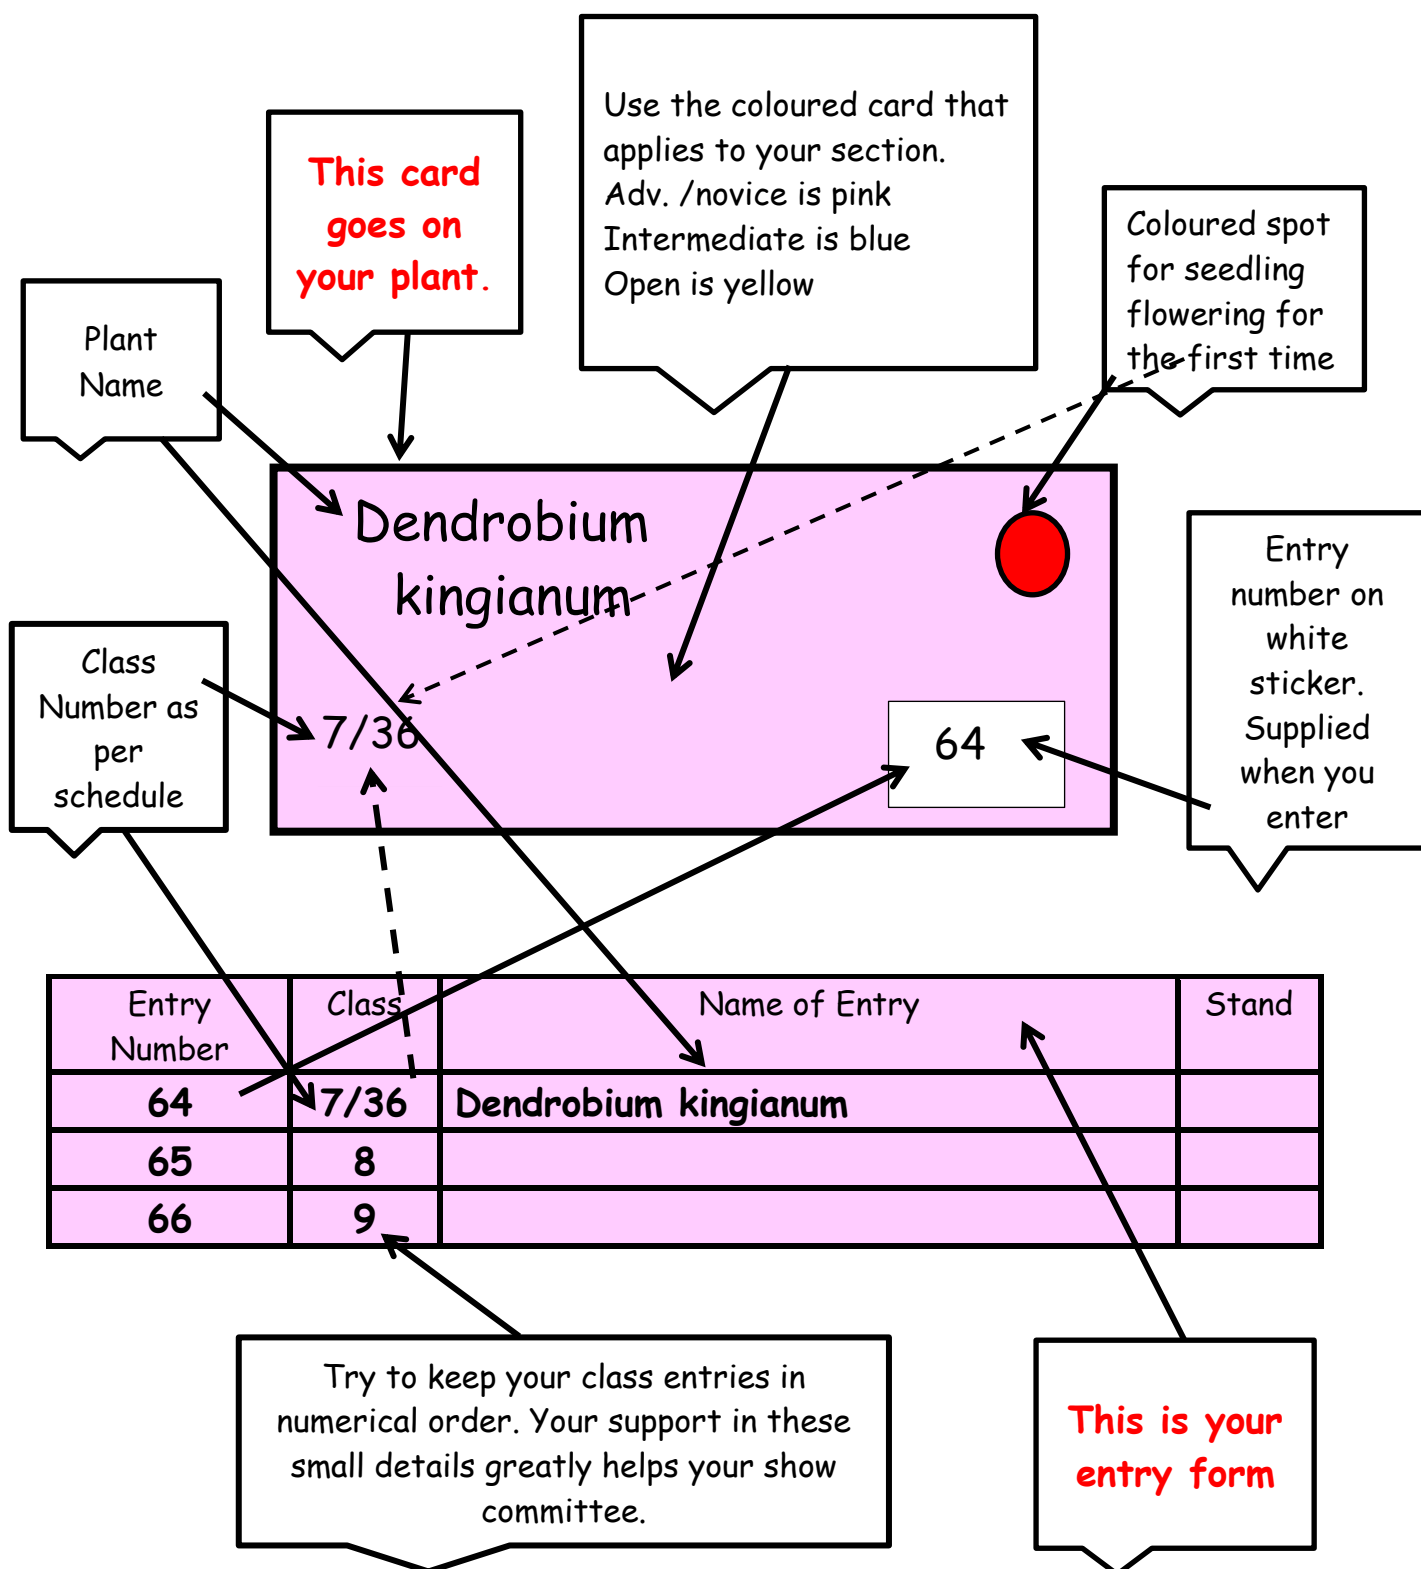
This card goes on your plant.

Use the coloured card that applies to your section.
Adv. /novice is pink
Intermediate is blue
Open is yellow

Coloured spot for seedling flowering for the first time

Plant Name

Dendrobium kingianum

Class Number as per schedule

7/36

64

Entry number on white sticker. Supplied when you enter

| Entry Number | Class | Name of Entry | Stand |
|---|---|---|---|
| 64 | 7/36 | Dendrobium kingianum | |
| 65 | 8 | | |
| 66 | 9 | | |

Try to keep your class entries in numerical order. Your support in these small details greatly helps your show committee.

This is your entry form